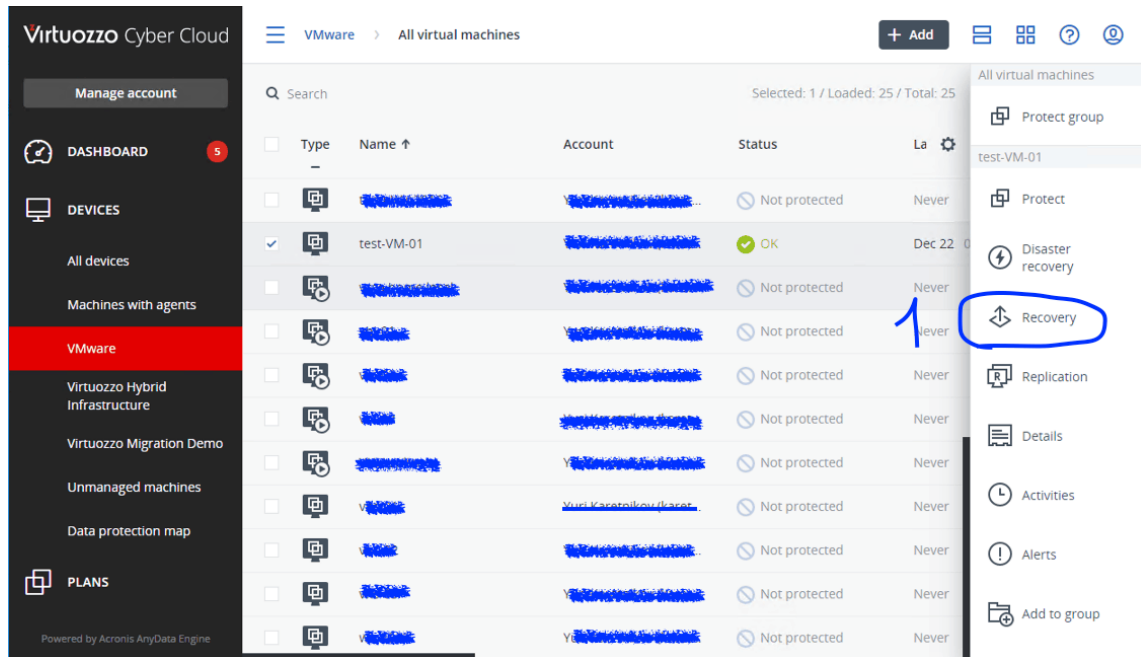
Virtuozzo Cyber Cloud

Manage account

DASHBOARD 5

DEVICES

All devices

Machines with agents

VMware

Virtuozzo Hybrid Infrastructure

Virtuozzo Migration Demo

Unmanaged machines

Data protection map

PLANS

Powered by Acronis AnyData Engine

VMware > All virtual machines

+ Add

Search

Selected: 1 / Loaded: 25 / Total: 25

| Type | Name ↑ | Account | Status | La |
|---|---|---|---|---|
| | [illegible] | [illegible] | Not protected | Never |
| | test-VM-01 | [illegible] | OK | Dec 22 |
| | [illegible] | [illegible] | Not protected | Never |
| | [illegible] | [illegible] | Not protected | Never |
| | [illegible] | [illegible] | Not protected | Never |
| | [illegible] | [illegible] | Not protected | Never |
| | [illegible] | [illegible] | Not protected | Never |
| | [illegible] | Yuri Karetnikov (karet | Not protected | Never |
| | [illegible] | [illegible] | Not protected | Never |
| | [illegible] | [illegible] | Not protected | Never |
| | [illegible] | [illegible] | Not protected | Never |

1

All virtual machines

Protect group

test-VM-01

Protect

Disaster recovery

Recovery

Replication

Details

Activities

Alerts

Add to group